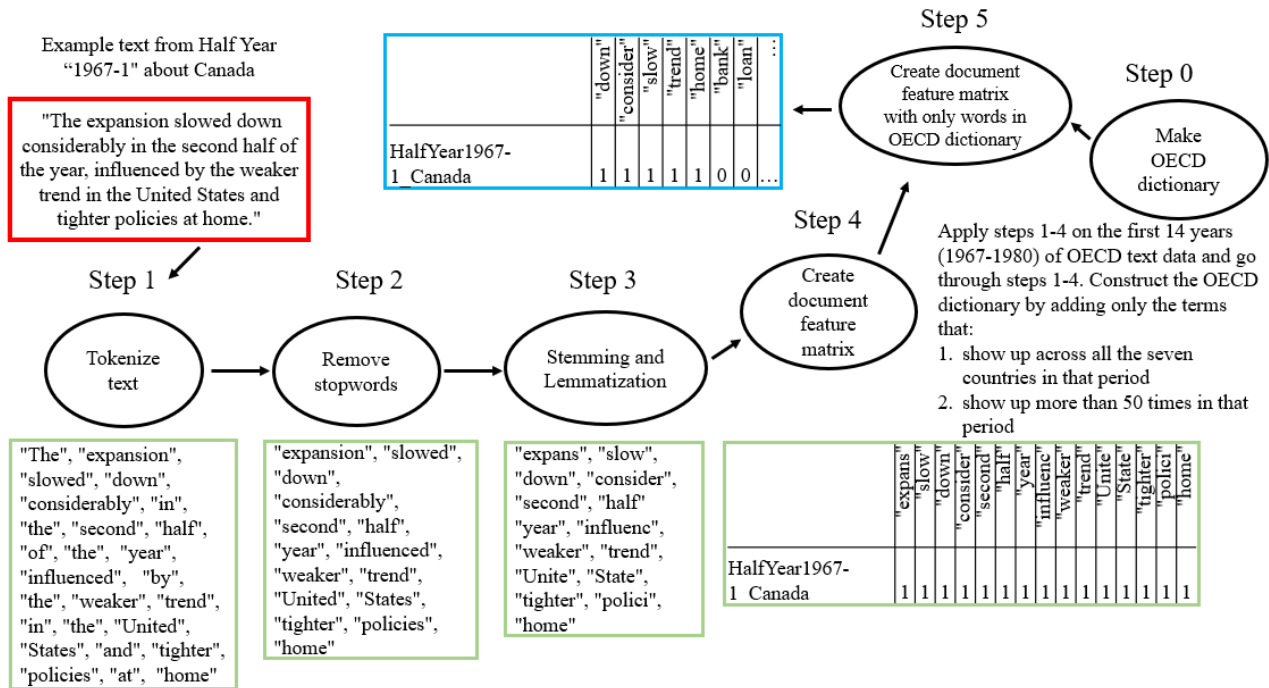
Example text from Half Year "1967-1" about Canada

"The expansion slowed down considerably in the second half of the year, influenced by the weaker trend in the United States and tighter policies at home."

| | "down" | "consider" | "slow" | "trend" | "home" | "bank" | "loan" | ... |
|---|---|---|---|---|---|---|---|---|
| HalfYear1967-1_Canada | 1 | 1 | 1 | 1 | 1 | 0 | 0 | ... |

Step 5

Create document feature matrix with only words in OECD dictionary

Step 0

Make OECD dictionary

Step 4

Create document feature matrix

Apply steps 1-4 on the first 14 years (1967-1980) of OECD text data and go through steps 1-4. Construct the OECD dictionary by adding only the terms that:
1. show up across all the seven countries in that period
2. show up more than 50 times in that period

Step 1

Tokenize text

Step 2

Remove stopwords

Step 3

Stemming and Lemmatization

"The", "expansion", "slowed", "down", "considerably", "in", "the", "second", "half", "of", "the", "year", "influenced", "by", "the", "weaker", "trend", "in", "the", "United", "States", "and", "tighter", "policies", "at", "home"

"expansion", "slowed", "down", "considerably", "second", "half", "year", "influenced", "weaker", "trend", "United", "States", "tighter", "policies", "home"

"expans", "slow", "down", "consider", "second", "half" "year", "influenc", "weaker", "trend", "Unite", "State", "tighter", "polici", "home"

| | "expans" | "slow" | "down" | "consider" | "second" | "half" | "year" | "influenc" | "weaker" | "trend" | "Unite" | "State" | "tighter" | "polici" | "home" |
|---|---|---|---|---|---|---|---|---|---|---|---|---|---|---|---|
| HalfYear1967-1_Canada | 1 | 1 | 1 | 1 | 1 | 1 | 1 | 1 | 1 | 1 | 1 | 1 | 1 | 1 | 1 |